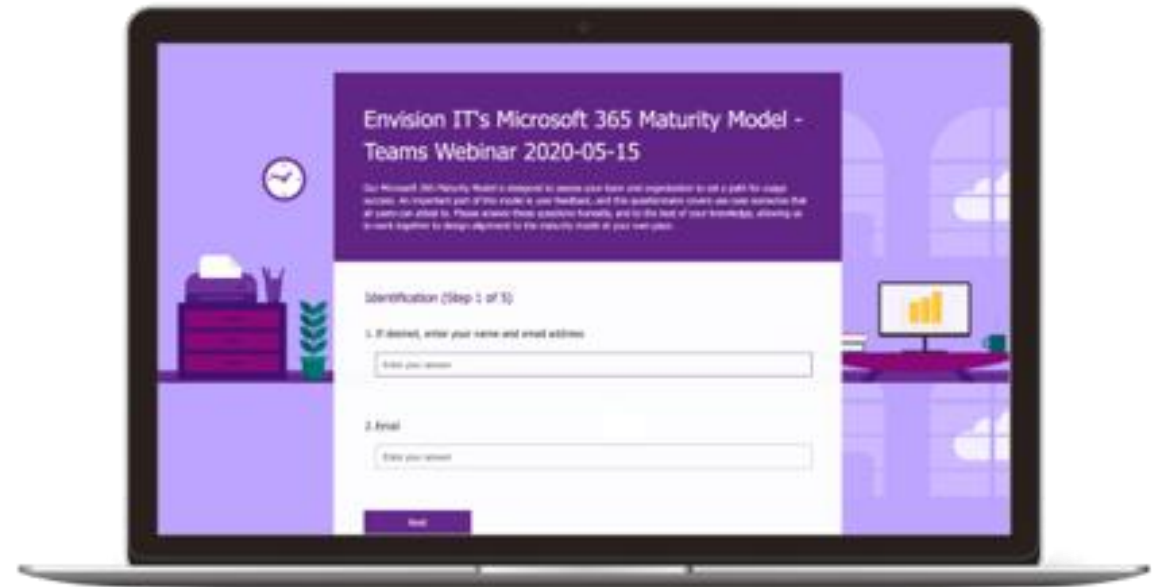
Envision IT's Microsoft 365 Maturity Model - Teams Webinar 2020-05-15

Our Microsoft 365 Maturity Model is designed to assess your team and organization to set a path for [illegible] success. An important part of this model is your feedback, and this questionnaire covers use case scenarios that all users can attest to. Please answer these questions honestly, and to the best of your knowledge, allowing us to work together to design alignment to the maturity model at your own pace.

Identification (Step 1 of 5)

1. If desired, enter your name and email address

Enter your answer

2. Email

Enter your answer

Next